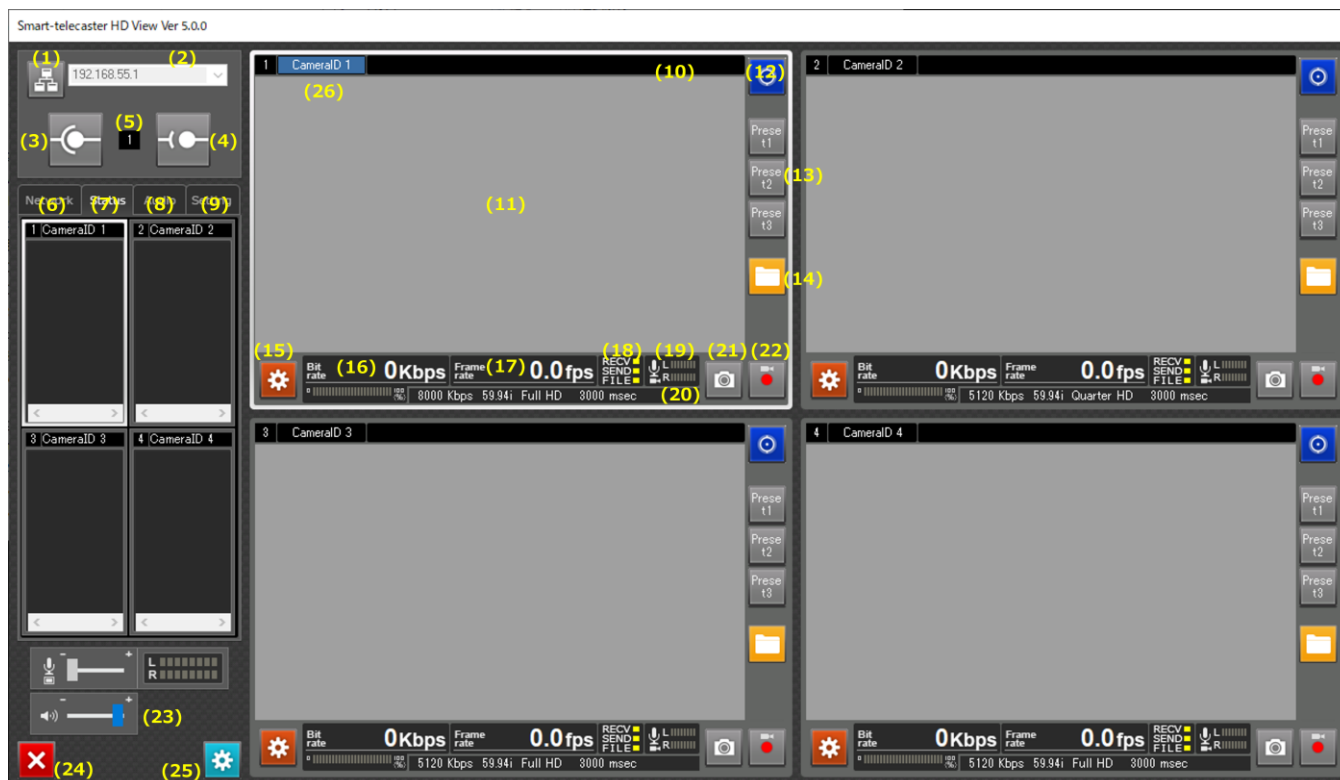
Smart-telecaster HD View Ver 5.0.0

(1) 192.168.55.1 (2)

(3) (5) 1 (4)

Network (6) Status (7) Audio (8) Setting (9)

1 CameraID 1
2 CameraID 2
3 CameraID 3
4 CameraID 4

L
R

(23)

(24) (25)

1 CameraID 1 (10) (12)
(26)
Prese t1
Prese t2 (13)
Prese t3
(11)
(14)
(15) Bit rate (16) 0Kbps Frame rate (17) 0.0fps (18) RECV SEND FILE (19) L R (21) (22)
8000 Kbps 59.94i Full HD 3000 msec (20)

2 CameraID 2
Prese t1
Prese t2
Prese t3
Bit rate 0Kbps Frame rate 0.0fps RECV SEND FILE L R
5120 Kbps 59.94i Quarter HD 3000 msec

3 CameraID 3
Prese t1
Prese t2
Prese t3
Bit rate 0Kbps Frame rate 0.0fps RECV SEND FILE L R
5120 Kbps 59.94i Full HD 3000 msec

4 CameraID 4
Prese t1
Prese t2
Prese t3
Bit rate 0Kbps Frame rate 0.0fps RECV SEND FILE L R
5120 Kbps 59.94i Full HD 3000 msec